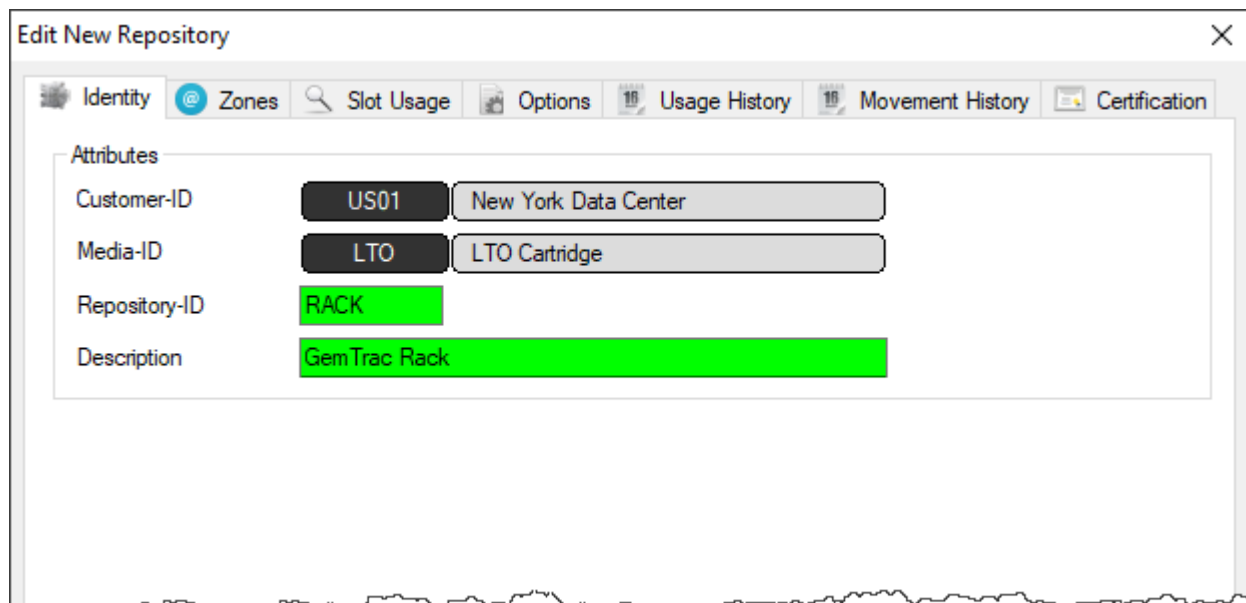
Edit New Repository

Identity | Zones | Slot Usage | Options | Usage History | Movement History | Certification

Attributes

Customer-ID US01 New York Data Center

Media-ID LTO LTO Cartridge

Repository-ID RACK

Description GemTrac Rack